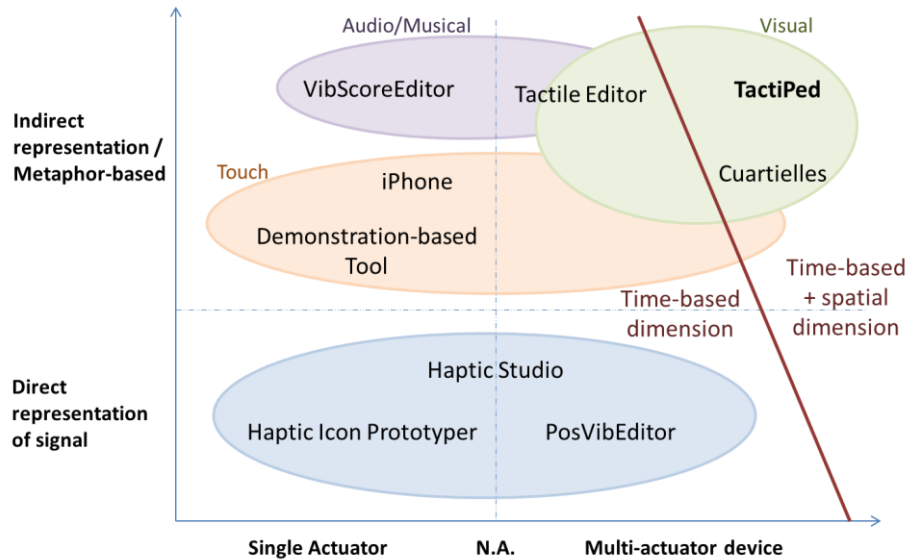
Audio/Musical

Visual

VibScoreEditor

Tactile Editor

TactiPed

Indirect representation / Metaphor-based

Touch

iPhone

Cuartielles

Demonstration-based Tool

Time-based + spatial dimension

Time-based dimension

Direct representation of signal

Haptic Studio

Haptic Icon Prototyper

PosVibEditor

Single Actuator

N.A.

Multi-actuator device